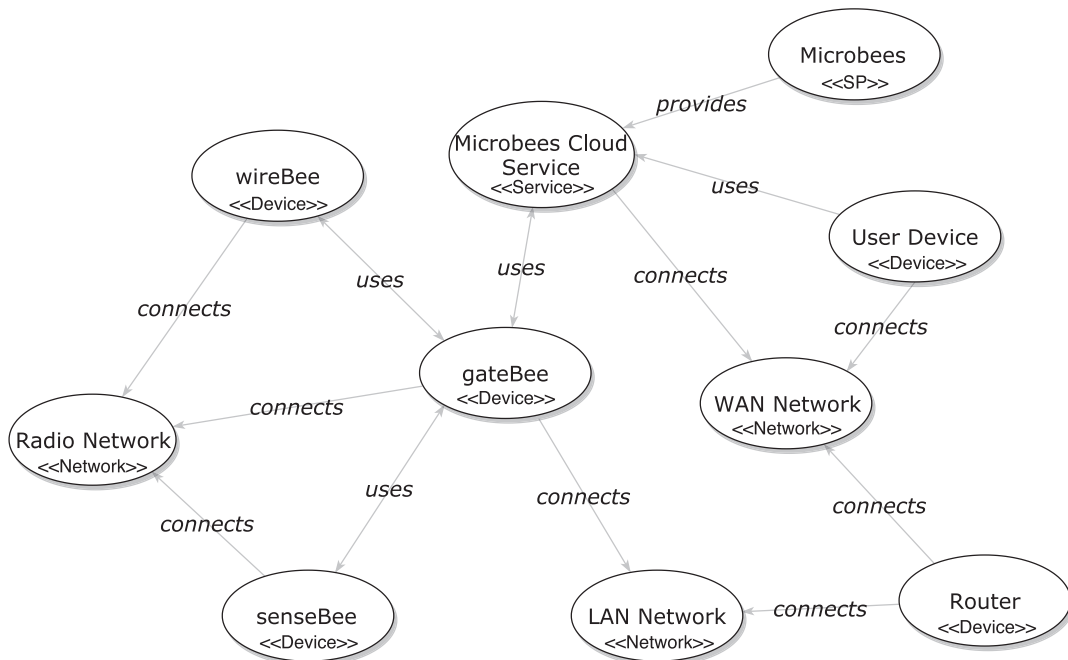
Microbees
<<SP>>

provides

Microbees Cloud Service
<<Service>>

uses

wireBee
<<Device>>

User Device
<<Device>>

uses

uses

connects

connects

connects

gateBee
<<Device>>

connects

WAN Network
<<Network>>

Radio Network
<<Network>>

uses

connects

connects

connects

senseBee
<<Device>>

LAN Network
<<Network>>

connects

Router
<<Device>>